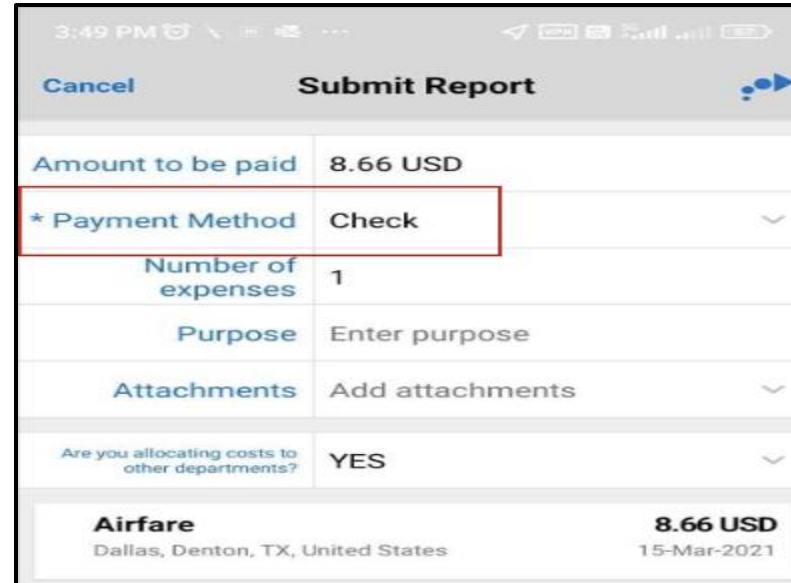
3:49 PM

Cancel

Submit Report

Amount to be paid | 8.66 USD
* Payment Method | Check
Number of expenses | 1
Purpose | Enter purpose
Attachments | Add attachments

Are you allocating costs to other departments? | YES

Airfare
Dallas, Denton, TX, United States
8.66 USD
15-Mar-2021